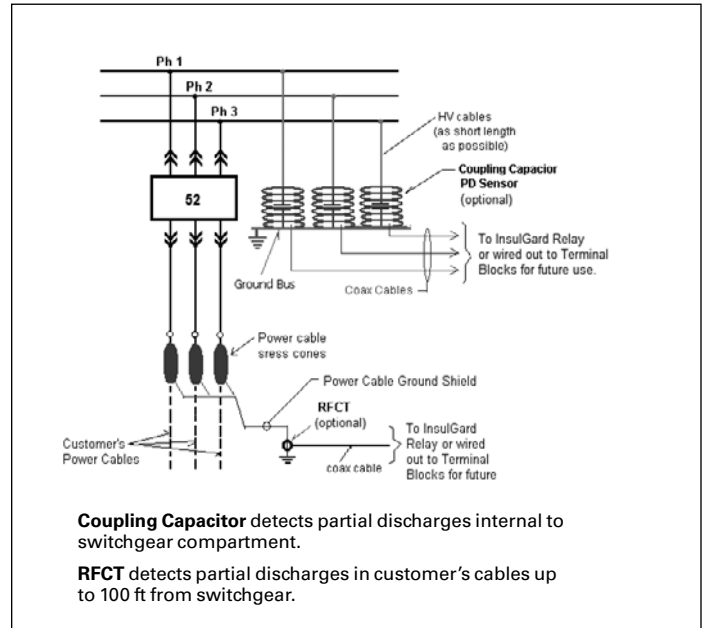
Ph 1
Ph 2
Ph 3
52
HV cables (as short length as possible)
Coupling Capacior PD Sensor (optional)
To InsulGard Relay or wired out to Terminal Blocks for future use.
Ground Bus
Coax Cables
Power cable sress cones
Power Cable Ground Shield
RFCT (optional)
To InsulGard Relay or wired out to Terminal Blocks for future
Customer's Power Cables
coax cable

**Coupling Capacitor** detects partial discharges internal to switchgear compartment.

**RFCT** detects partial discharges in customer's cables up to 100 ft from switchgear.